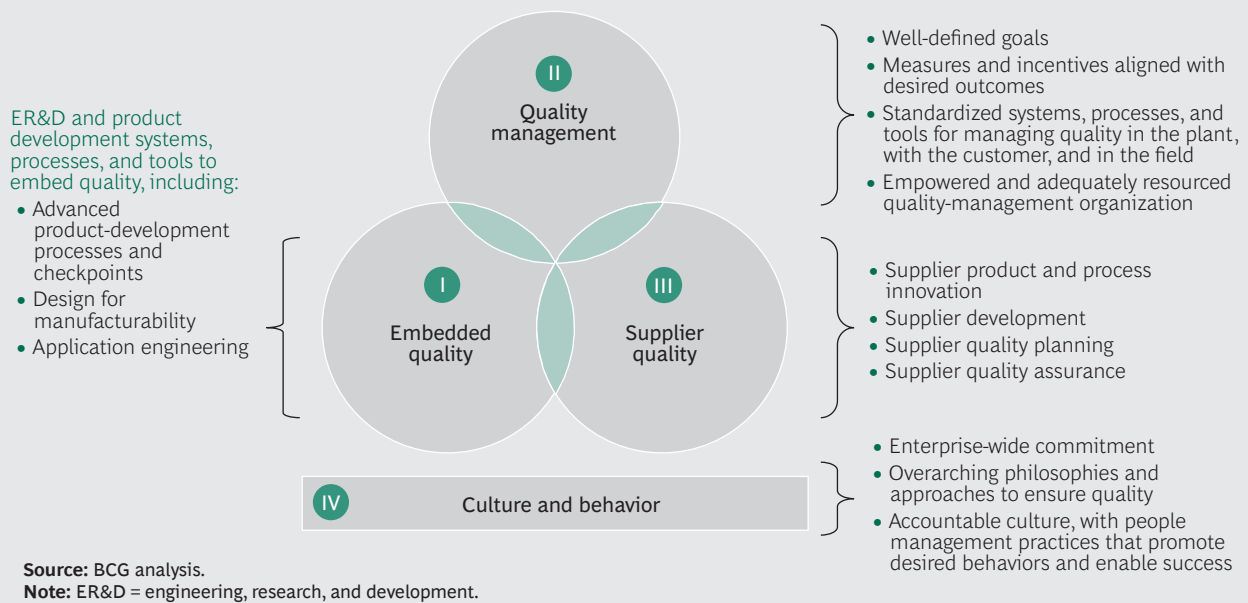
ER&D and product development systems, processes, and tools to embed quality, including:

- Advanced product-development processes and checkpoints
- Design for manufacturability
- Application engineering

II
Quality management

- Well-defined goals
- Measures and incentives aligned with desired outcomes
- Standardized systems, processes, and tools for managing quality in the plant, with the customer, and in the field
- Empowered and adequately resourced quality-management organization

I
Embedded quality

III
Supplier quality

- Supplier product and process innovation
- Supplier development
- Supplier quality planning
- Supplier quality assurance

IV
Culture and behavior

- Enterprise-wide commitment
- Overarching philosophies and approaches to ensure quality
- Accountable culture, with people management practices that promote desired behaviors and enable success

**Source:** BCG analysis.
**Note:** ER&D = engineering, research, and development.